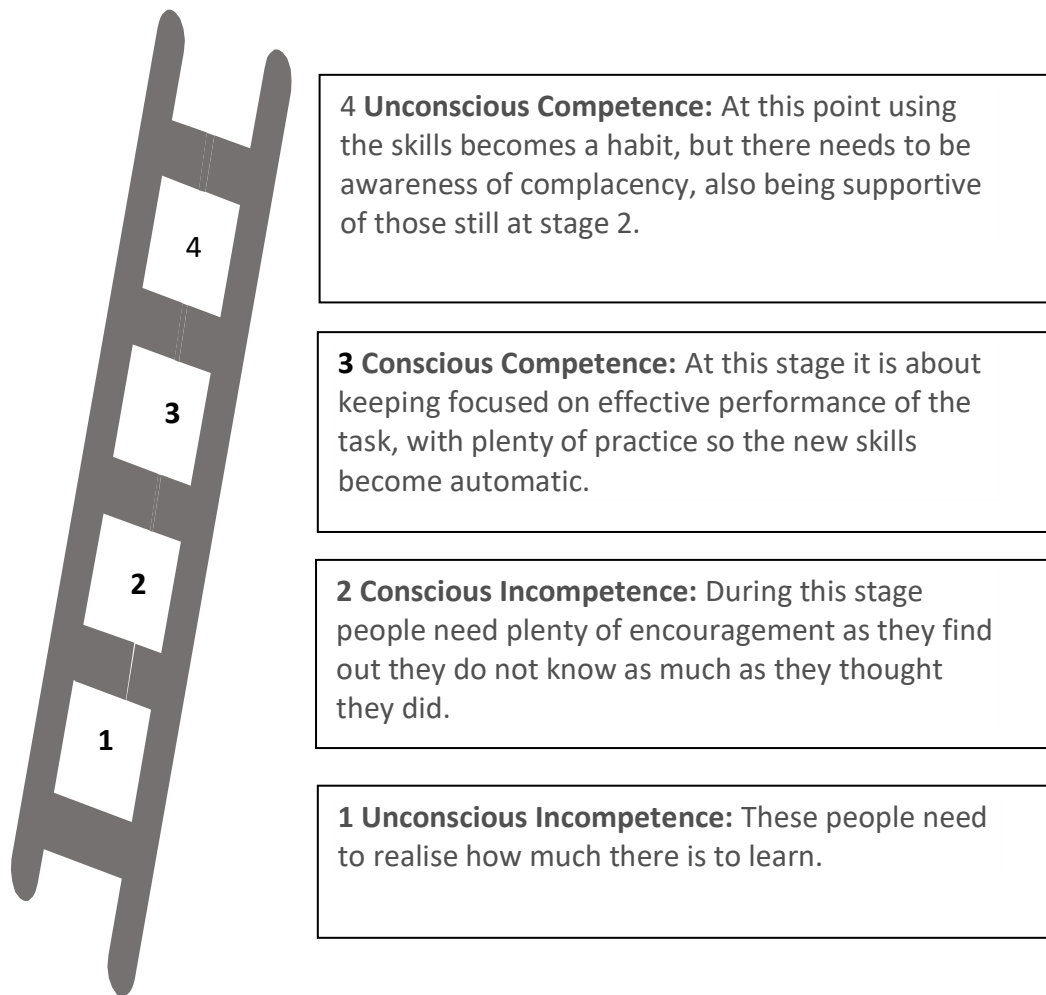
4

3

2

1

4 Unconscious Competence: At this point using the skills becomes a habit, but there needs to be awareness of complacency, also being supportive of those still at stage 2.

3 Conscious Competence: At this stage it is about keeping focused on effective performance of the task, with plenty of practice so the new skills become automatic.

2 Conscious Incompetence: During this stage people need plenty of encouragement as they find out they do not know as much as they thought they did.

1 Unconscious Incompetence: These people need to realise how much there is to learn.